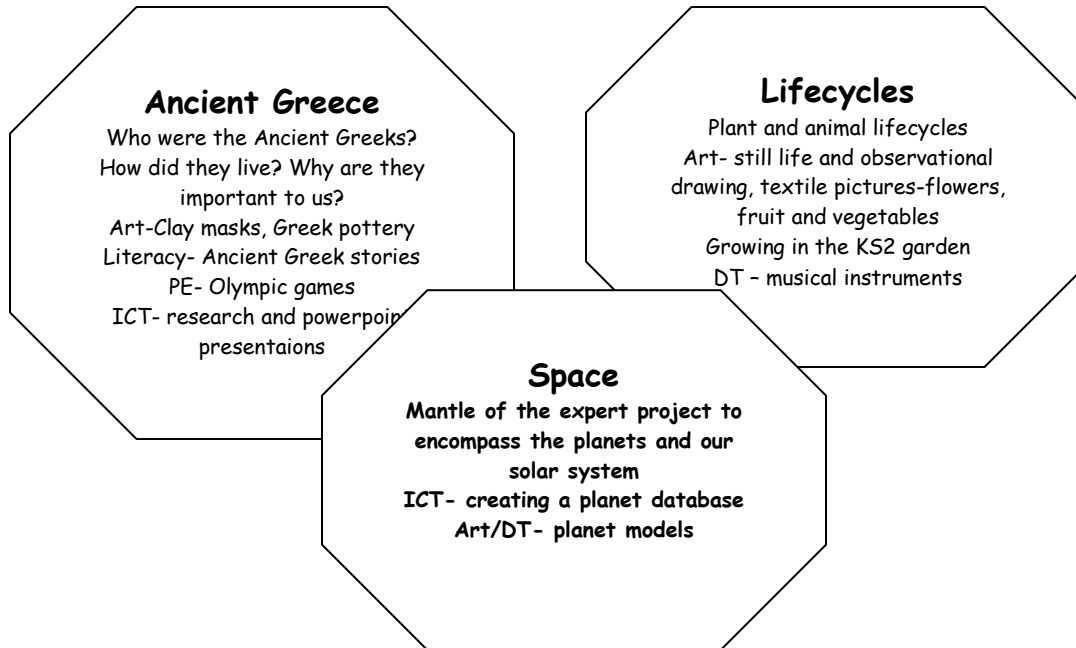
Ancient Greece

Who were the Ancient Greeks? How did they live? Why are they important to us?
Art-Clay masks, Greek pottery
Literacy- Ancient Greek stories
PE- Olympic games
ICT- research and powerpoin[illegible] presentaions

Lifecycles

Plant and animal lifecycles
Art- still life and observational drawing, textile pictures-flowers, fruit and vegetables
Growing in the KS2 garden
DT – musical instruments

Space

Mantle of the expert project to encompass the planets and our solar system
ICT- creating a planet database
Art/DT- planet models